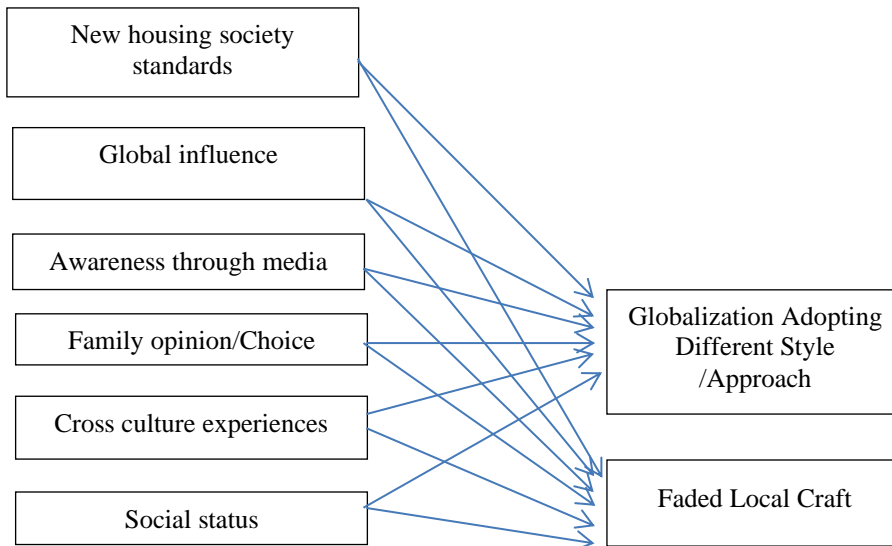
New housing society standards

Global influence

Awareness through media

Family opinion/Choice

Cross culture experiences

Social status

Globalization Adopting Different Style /Approach

Faded Local Craft